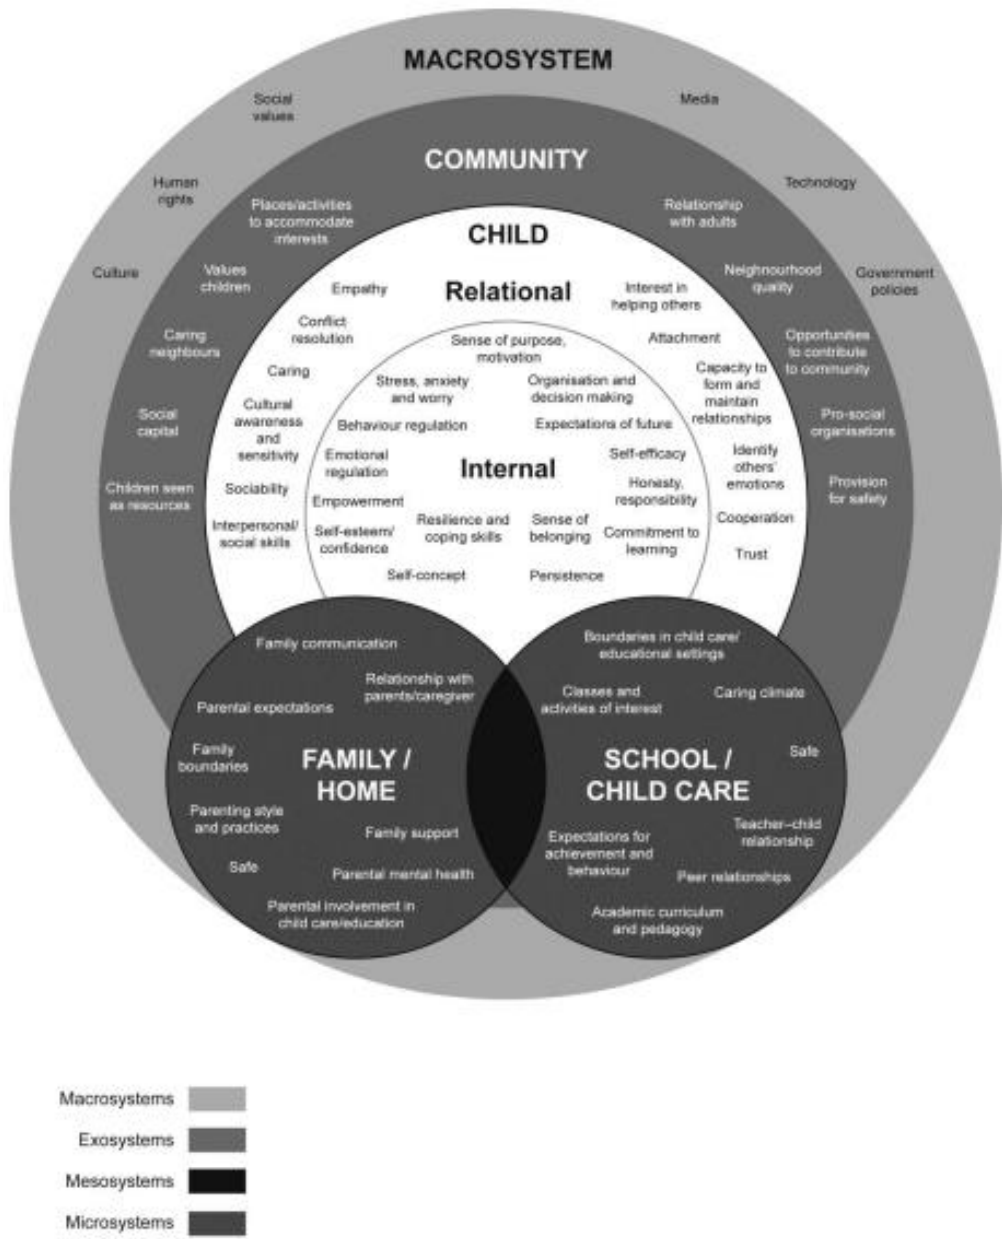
MACROSYSTEM

Social values
Media
Human rights
Technology
Culture
Government policies

COMMUNITY

Places/activities to accommodate interests
Relationship with adults
Values children
Neighbourhood quality
Caring neighbours
Opportunities to contribute to community
Social capital
Pro-social organisations
Children seen as resources
Provision for safety

CHILD

Relational

Empathy
Interest in helping others
Conflict resolution
Attachment
Caring
Capacity to form and maintain relationships
Cultural awareness and sensitivity
Identify others' emotions
Sociability
Cooperation
Interpersonal/ social skills
Trust

Internal

Sense of purpose, motivation
Stress, anxiety and worry
Organisation and decision making
Behaviour regulation
Expectations of future
Emotional regulation
Self-efficacy
Honesty, responsibility
Empowerment
Self-esteem/ confidence
Resilience and coping skills
Sense of belonging
Commitment to learning
Self-concept
Persistence

FAMILY / HOME

Family communication
Relationship with parents/caregiver
Parental expectations
Family boundaries
Parenting style and practices
Family support
Safe
Parental mental health
Parental involvement in child care/education

SCHOOL / CHILD CARE

Boundaries in child care/ educational settings
Classes and activities of interest
Caring climate
Safe
Expectations for achievement and behaviour
Teacher–child relationship
Peer relationships
Academic curriculum and pedagogy

Macrosystems
Exosystems
Mesosystems
Microsystems